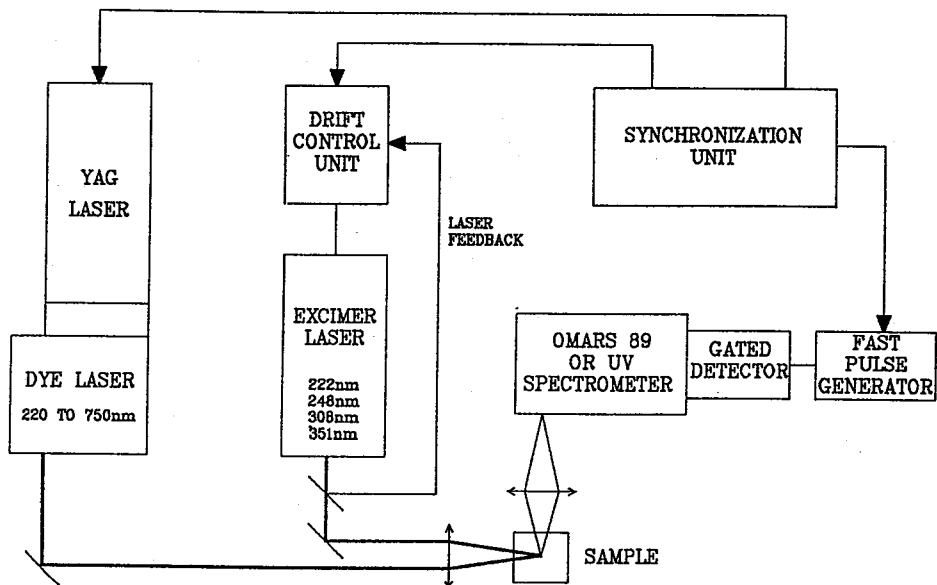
YAG LASER

DYE LASER
220 TO 750nm

DRIFT CONTROL UNIT

LASER FEEDBACK

EXCIMER LASER
222nm
248nm
308nm
351nm

SYNCHRONIZATION UNIT

OMARS 89 OR UV SPECTROMETER

GATED DETECTOR

FAST PULSE GENERATOR

SAMPLE